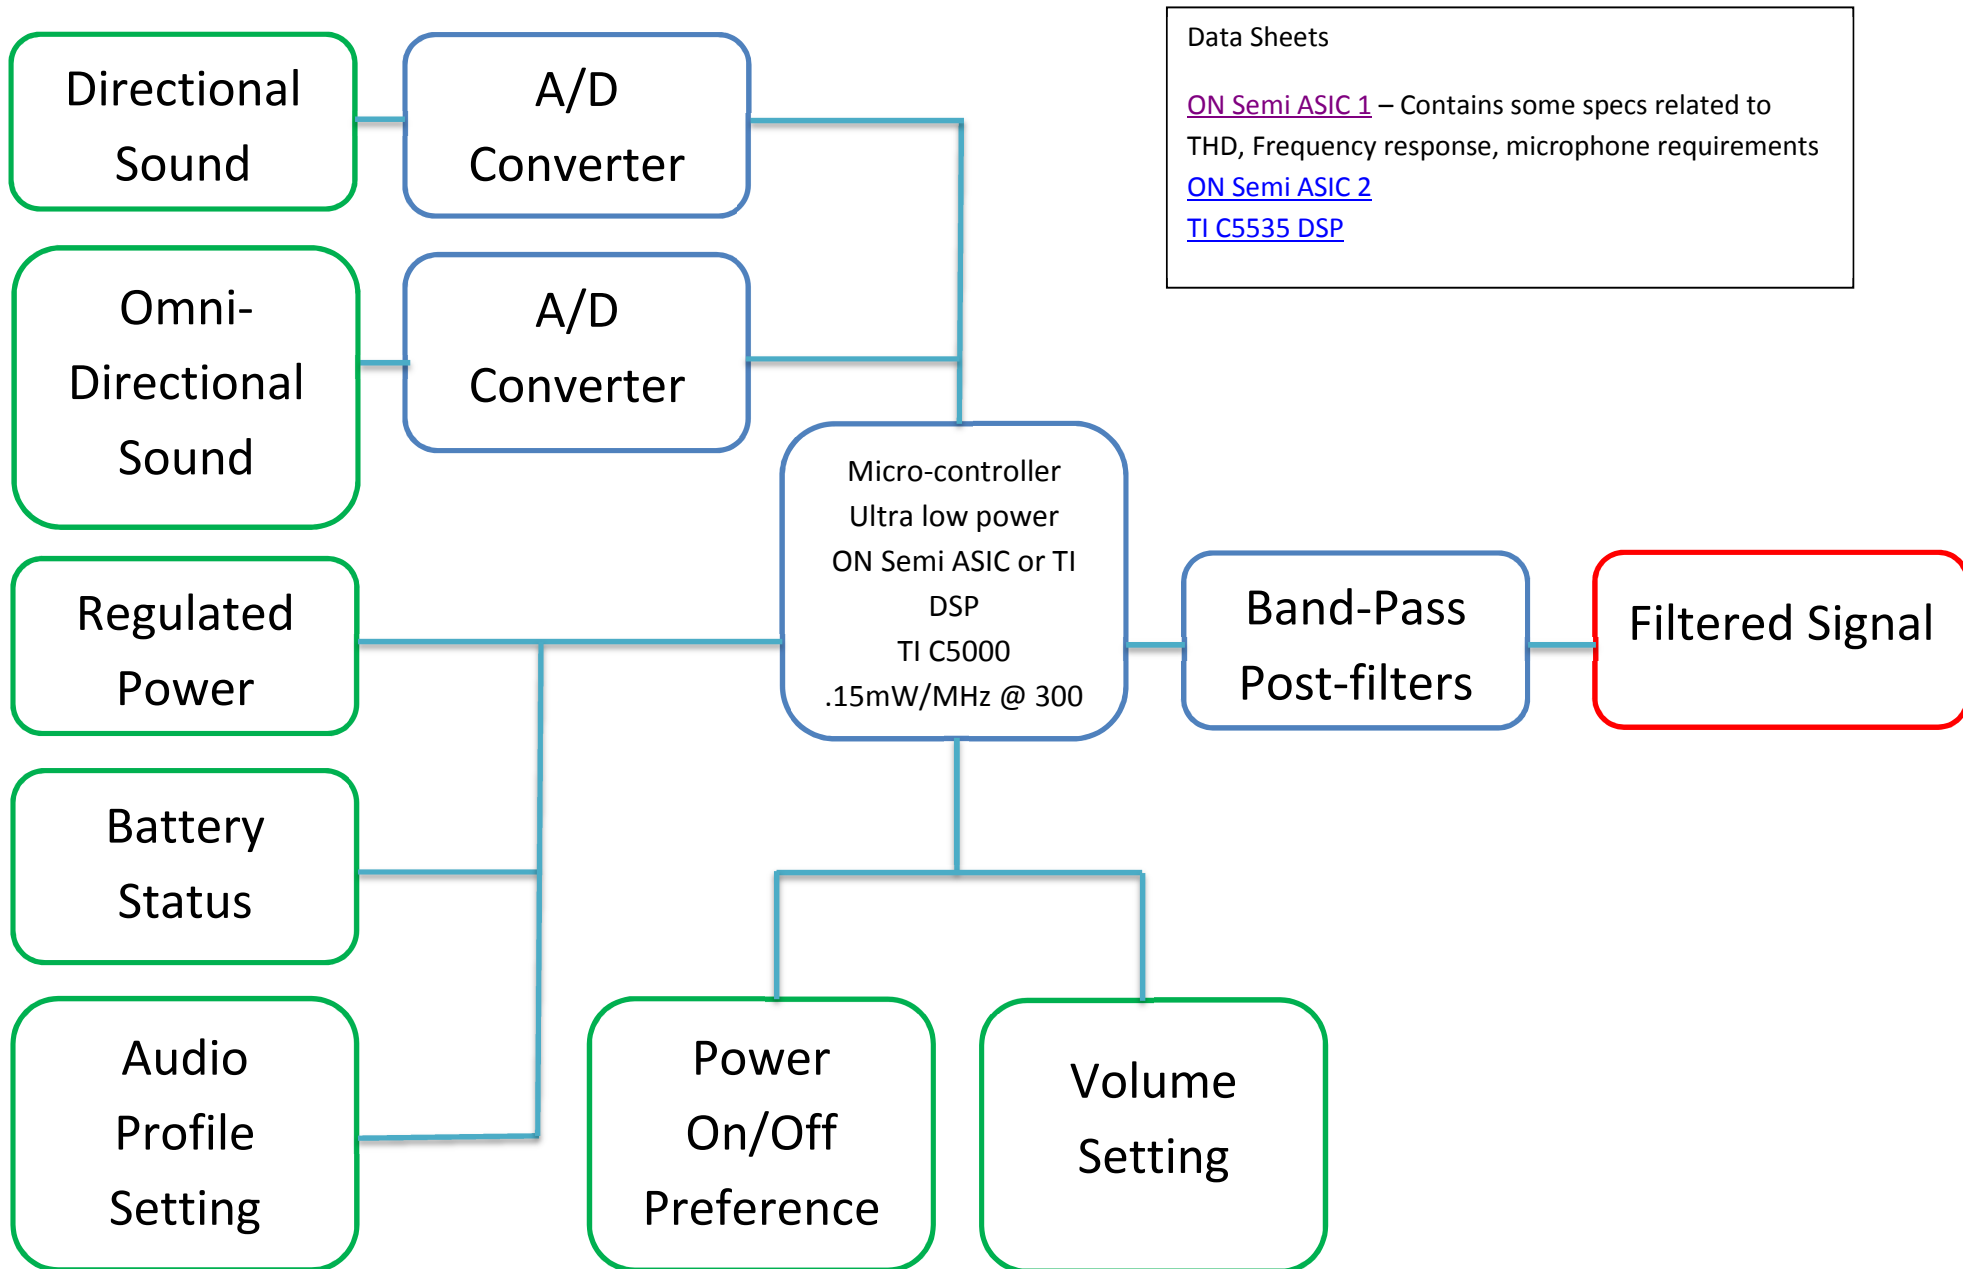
Directional Sound

A/D Converter

Data Sheets

ON Semi ASIC 1 – Contains some specs related to THD, Frequency response, microphone requirements
ON Semi ASIC 2
TI C5535 DSP

Omni-Directional Sound

A/D Converter

Micro-controller
Ultra low power
ON Semi ASIC or TI DSP
TI C5000
.15mW/MHz @ 300

Regulated Power

Band-Pass Post-filters

Filtered Signal

Battery Status

Audio Profile Setting

Power On/Off Preference

Volume Setting